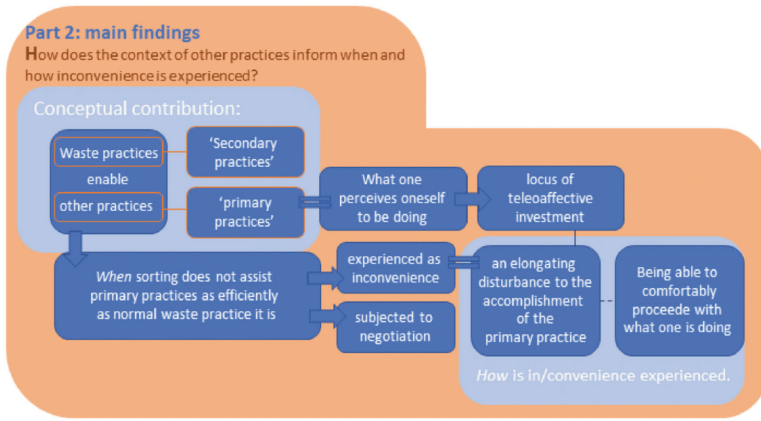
Part 2: main findings

How does the context of other practices inform when and how inconvenience is experienced?

Conceptual contribution:

Waste practices

enable

other practices

'Secondary practices'

'primary practices'

What one perceives oneself to be doing

locus of teleoaffective investment

When sorting does not assist primary practices as efficiently as normal waste practice it is

experienced as inconvenience

subjected to negotiation

an elongating disturbance to the accomplishment of the primary practice

Being able to comfortably proceede with what one is doing

How is in/convenience experienced.